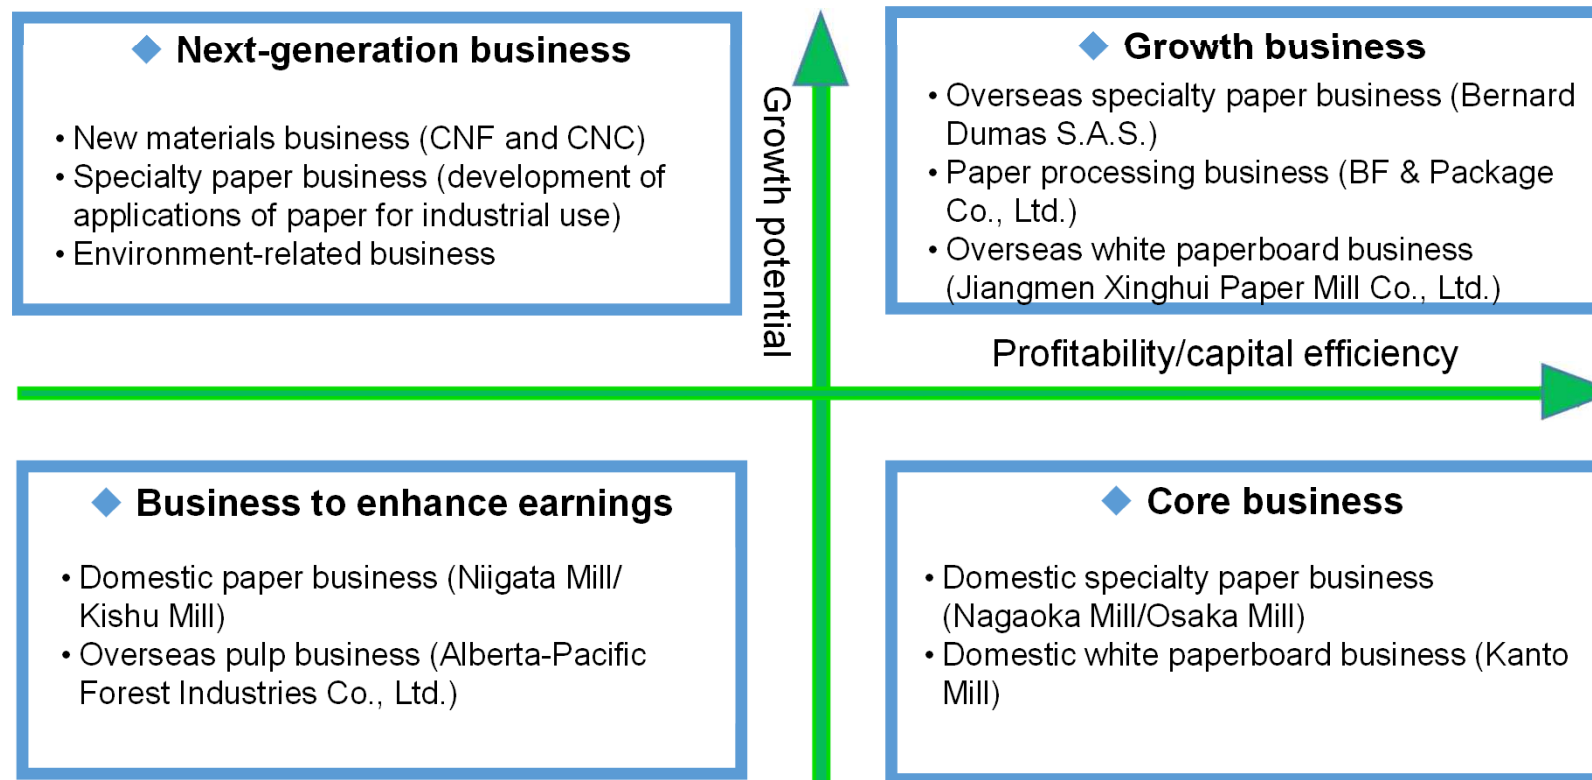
◆ Next-generation business

• New materials business (CNF and CNC)
• Specialty paper business (development of applications of paper for industrial use)
• Environment-related business

Growth potential

◆ Growth business

• Overseas specialty paper business (Bernard Dumas S.A.S.)
• Paper processing business (BF & Package Co., Ltd.)
• Overseas white paperboard business (Jiangmen Xinghui Paper Mill Co., Ltd.)

Profitability/capital efficiency

◆ Business to enhance earnings

• Domestic paper business (Niigata Mill/ Kishu Mill)
• Overseas pulp business (Alberta-Pacific Forest Industries Co., Ltd.)

◆ Core business

• Domestic specialty paper business (Nagaoka Mill/Osaka Mill)
• Domestic white paperboard business (Kanto Mill)